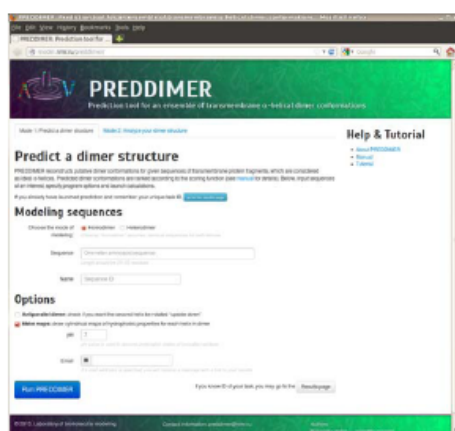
PREDDIMER - Mozilla Firefox
File Edit View History Bookmarks Tools Help
PREDDIMER: Prediction tool for ...

PREDDIMER
Prediction tool for an ensemble of transmembrane α-helical dimer conformations

Mode 1: Predict a dimer structure
Mode 2: Analyze your dimer structure

Help & Tutorial
• About PREDDIMER
• Manual
• Tutorial

Predict a dimer structure

PREDDIMER reconstructs putative dimer conformations for given sequences of transmembrane protein fragments, which are considered as ideal α-helices. Predicted dimer conformations are ranked according to the scoring function (see manual for details). Below, input sequences of an interest, specify program options and launch calculations.

If you already have launched prediction and remember your unique task ID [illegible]

Modeling sequences

Choose the mode of modeling: Homodimer Heterodimer

Sequence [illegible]

Name Sequence ID

Options

Antiparallel dimer: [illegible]
Make maps: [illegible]

pH 7

Email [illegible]

Run PREDDIMER

If you know ID of your task you may go to the Results page

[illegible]